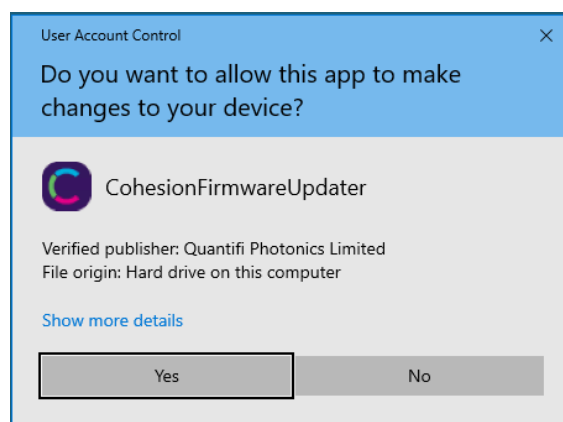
User Account Control

×

Do you want to allow this app to make changes to your device?

CohesionFirmwareUpdater

Verified publisher: Quantifi Photonics Limited
File origin: Hard drive on this computer

Show more details

Yes

No